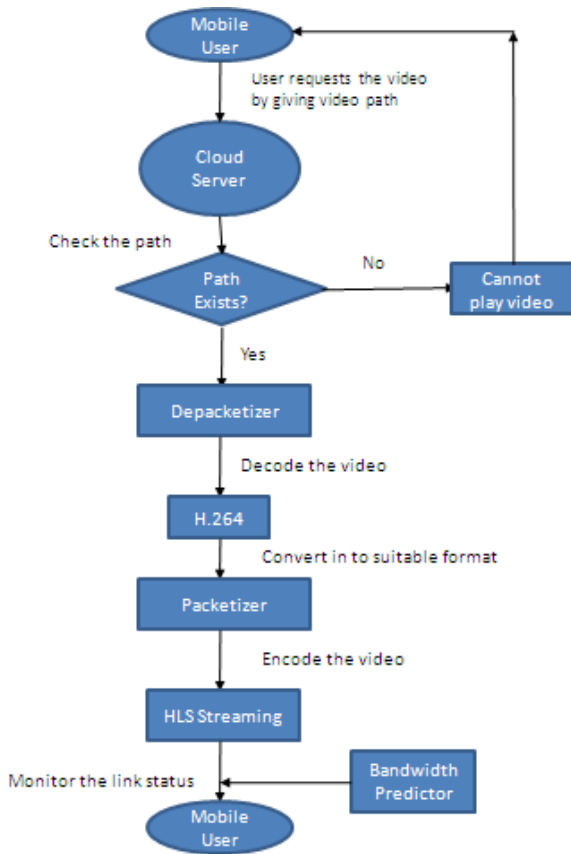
Mobile User

User requests the video by giving video path

Cloud Server

Check the path

Path Exists?

No

Cannot play video

Yes

Depacketizer

Decode the video

H.264

Convert in to suitable format

Packetizer

Encode the video

HLS Streaming

Bandwidth Predictor

Monitor the link status

Mobile User